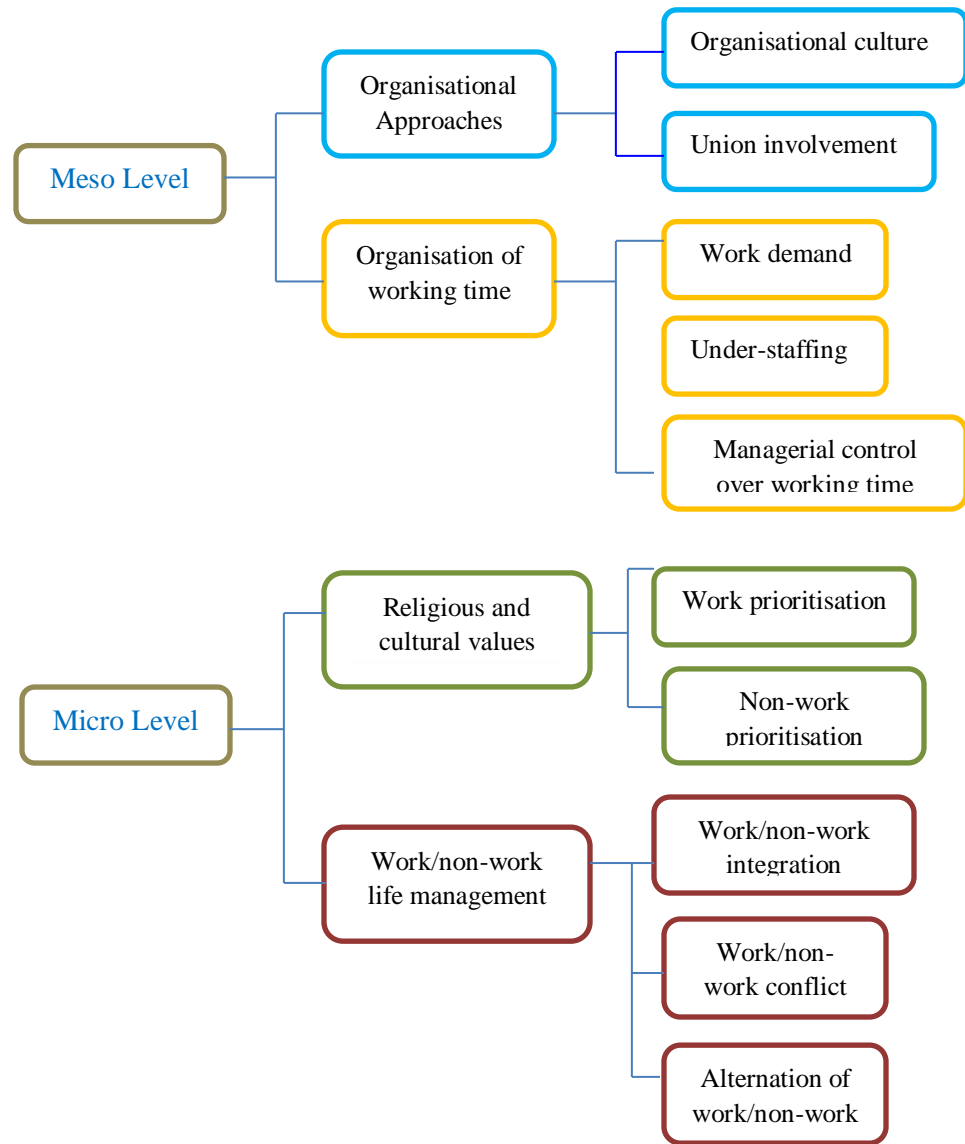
Meso Level

Organisational Approaches

Organisational culture

Union involvement

Organisation of working time

Work demand

Under-staffing

Managerial control over working time

Micro Level

Religious and cultural values

Work prioritisation

Non-work prioritisation

Work/non-work life management

Work/non-work integration

Work/non-work conflict

Alternation of work/non-work